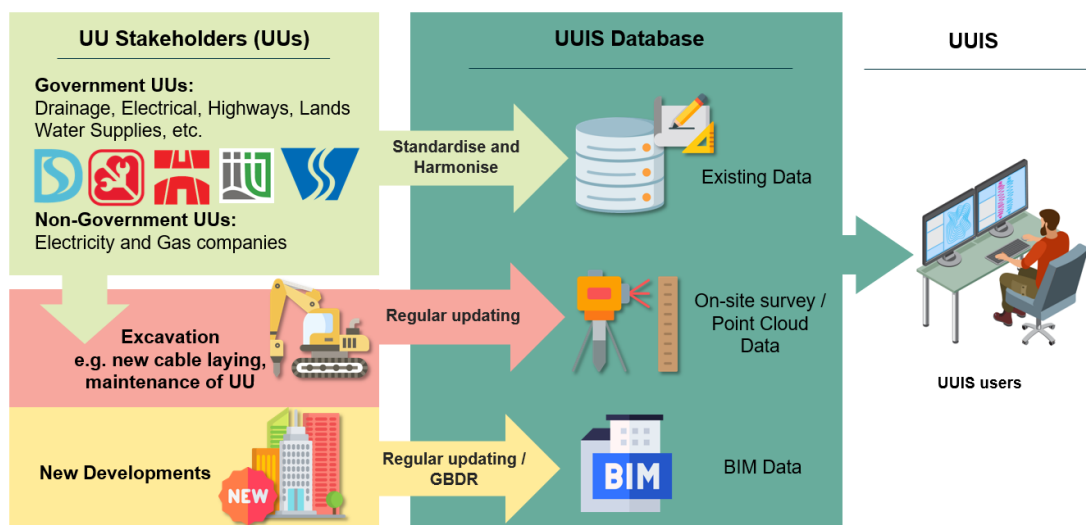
UU Stakeholders (UUs)

Government UUs:
Drainage, Electrical, Highways, Lands Water Supplies, etc.

Non-Government UUs:
Electricity and Gas companies

Excavation
e.g. new cable laying, maintenance of UU

New Developments

NEW

UUIS Database

Standardise and Harmonise

Existing Data

Regular updating

On-site survey / Point Cloud Data

Regular updating / GBDR

BIM

BIM Data

UUIS

UUIS users